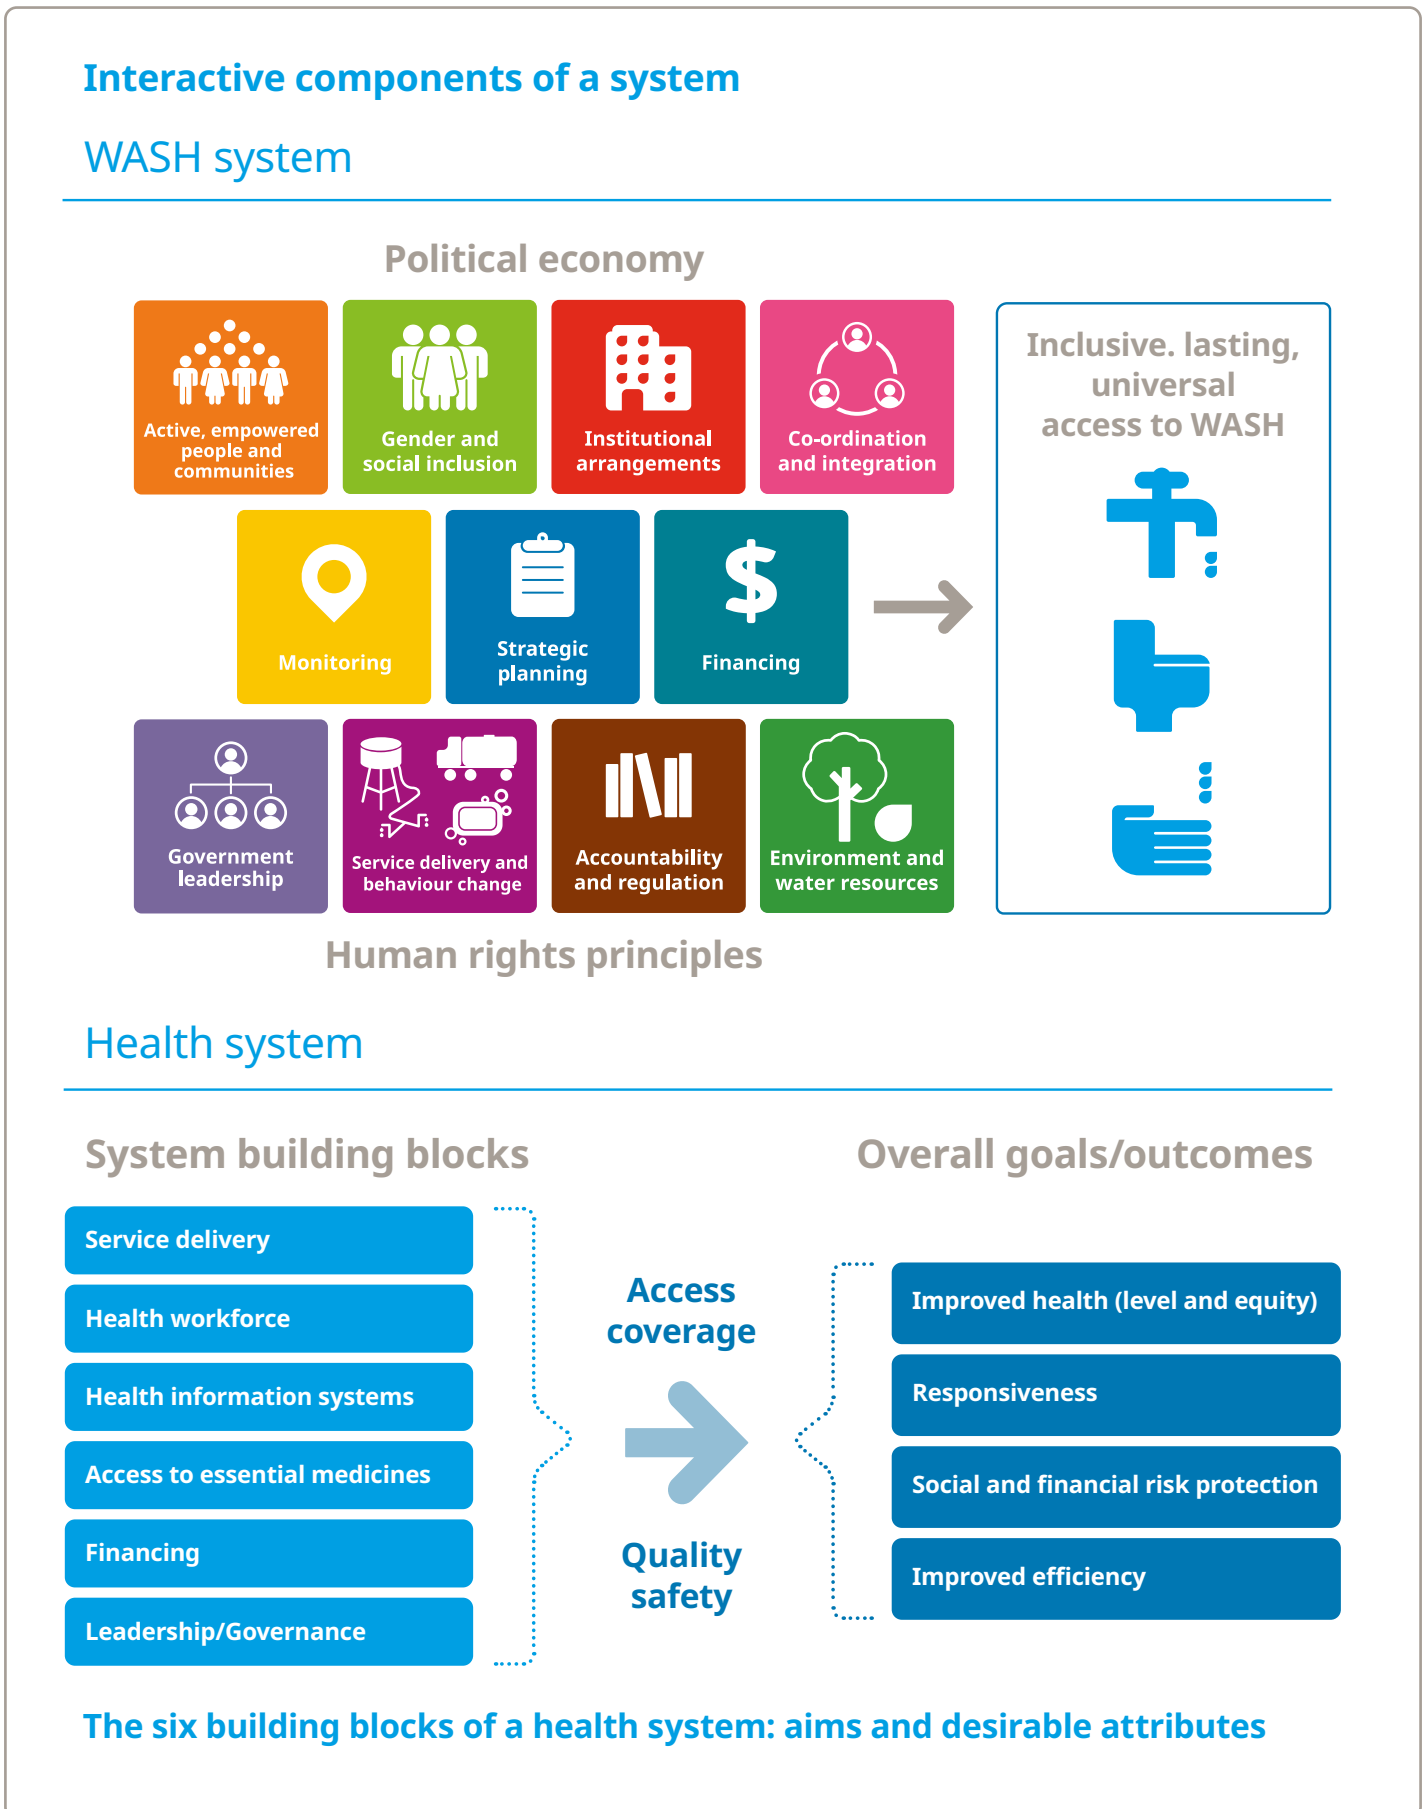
Interactive components of a system

WASH system

Political economy

Active, empowered people and communities

Gender and social inclusion

Institutional arrangements

Co-ordination and integration

Monitoring

Strategic planning

Financing

Government leadership

Service delivery and behaviour change

Accountability and regulation

Environment and water resources

Human rights principles

Inclusive. lasting, universal access to WASH

Health system

System building blocks

Service delivery

Health workforce

Health information systems

Access to essential medicines

Financing

Leadership/Governance

Access coverage

Quality safety

Overall goals/outcomes

Improved health (level and equity)

Responsiveness

Social and financial risk protection

Improved efficiency

The six building blocks of a health system: aims and desirable attributes